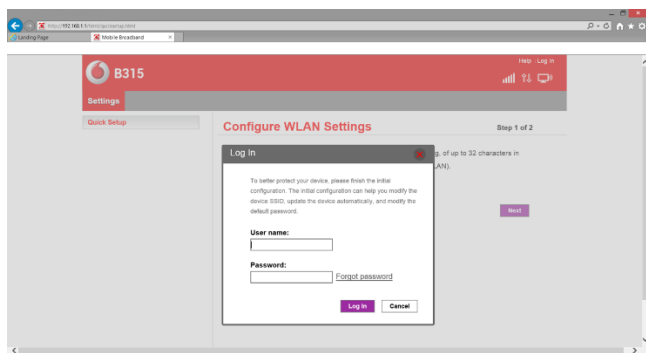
http://192.168.1.1/html/quicksetup.html

Landing Page

Mobile Broadband

B315

Help | Log in

Settings

Quick Setup

Configure WLAN Settings

Step 1 of 2

g, of up to 32 characters in

LAN).

Next

Log In

To better protect your device, please finish the initial configuration. The initial configuration can help you modify the device SSID, update the device automatically, and modify the default password.

User name:

Password:

Forgot password

Log In

Cancel